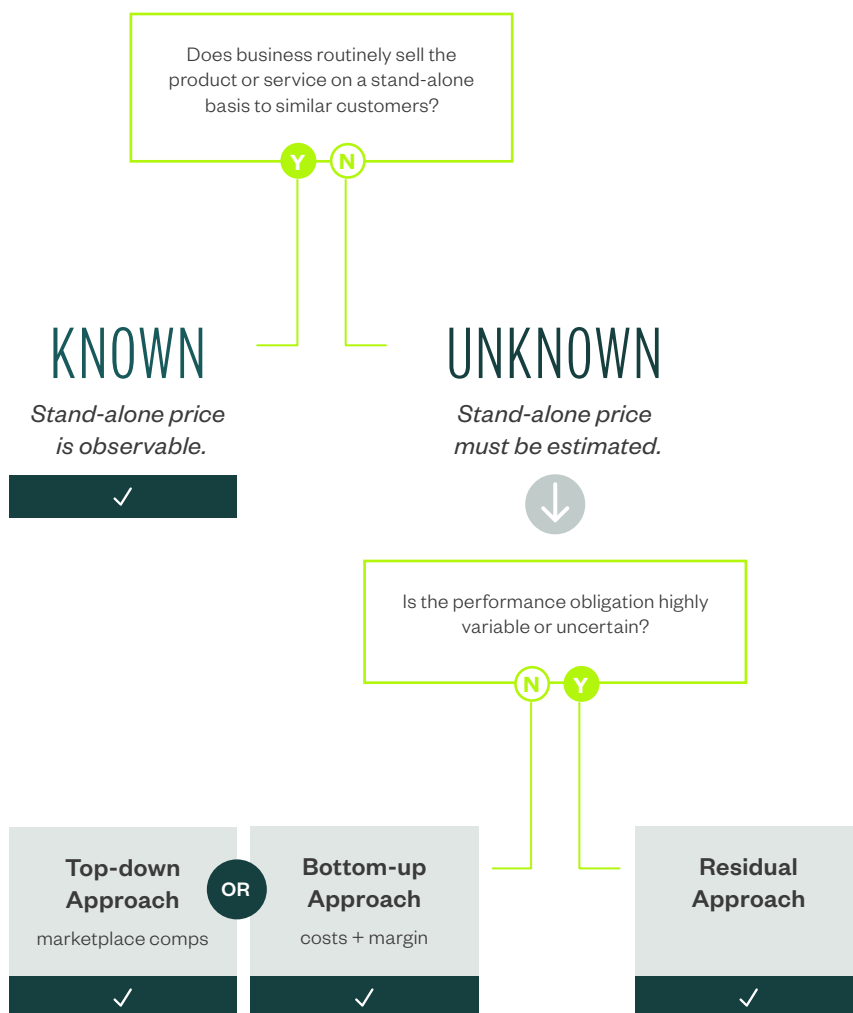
Does business routinely sell the product or service on a stand-alone basis to similar customers?

Y N

KNOWN

Stand-alone price is observable.

✓

UNKNOWN

Stand-alone price must be estimated.

Is the performance obligation highly variable or uncertain?

N Y

Top-down Approach

marketplace comps

✓

OR

Bottom-up Approach

costs + margin

✓

Residual Approach

✓